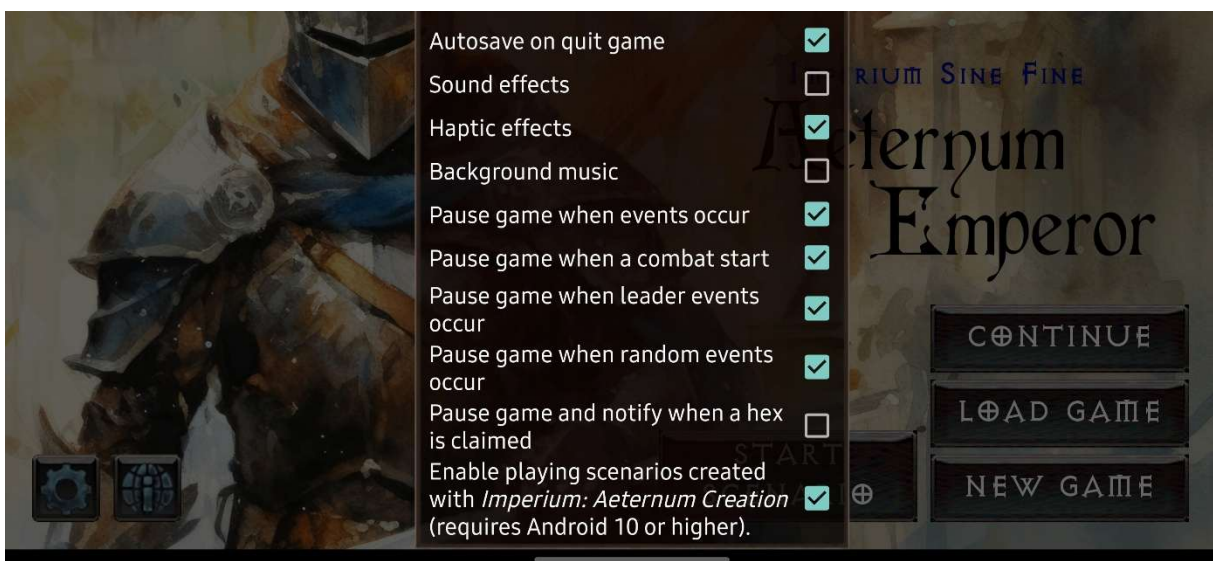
Autosave on quit game

Sound effects

Haptic effects

Background music

Pause game when events occur

Pause game when a combat start

Pause game when leader events occur

Pause game when random events occur

Pause game and notify when a hex is claimed

Enable playing scenarios created with *Imperium: Aeternum Creation* (requires Android 10 or higher).

I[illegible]RIUM SINE FINE

Aeternum Emperor

CONTINUE

LOAD GAME

NEW GAME

START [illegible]